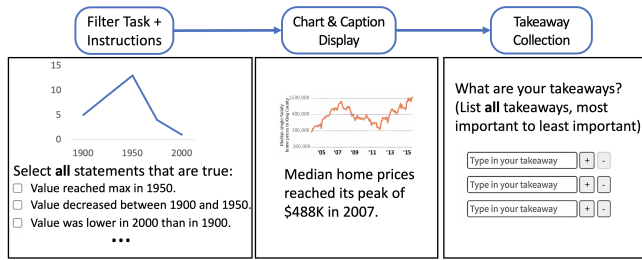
Filter Task + Instructions

Chart & Caption Display

Takeaway Collection

15
10
5
0
1900 1950 2000

Select **all** statements that are true:
☐ Value reached max in 1950.
☐ Value decreased between 1900 and 1950.
☐ Value was lower in 2000 than in 1900.
•••

$500,000
$400,000
$300,000
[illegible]
'05 '07 '09 '11 '13 '15

Median home prices reached its peak of $488K in 2007.

What are your takeaways? (List **all** takeaways, most important to least important)

Type in your takeaway + -
Type in your takeaway + -
Type in your takeaway + -